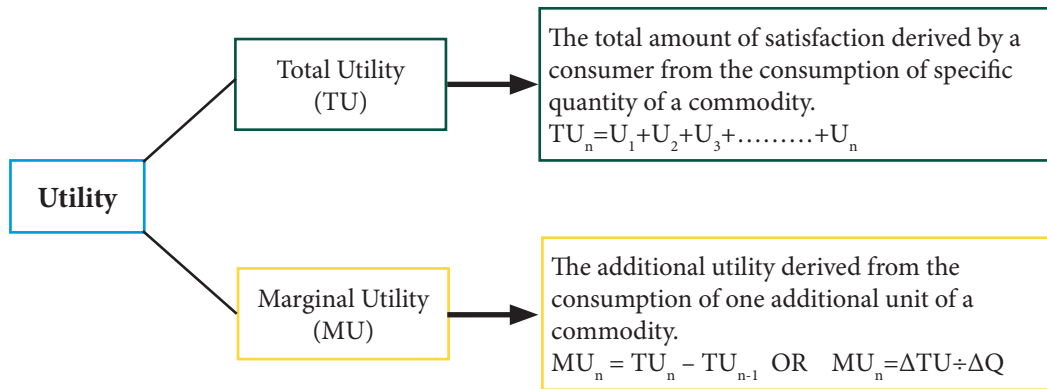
Utility

Total Utility (TU)

The total amount of satisfaction derived by a consumer from the consumption of specific quantity of a commodity.
$TU_n=U_1+U_2+U_3+\dots\dots\dots+U_n$

Marginal Utility (MU)

The additional utility derived from the consumption of one additional unit of a commodity.
$MU_n = TU_n - TU_{n-1}$ OR $MU_n=\Delta TU\div\Delta Q$